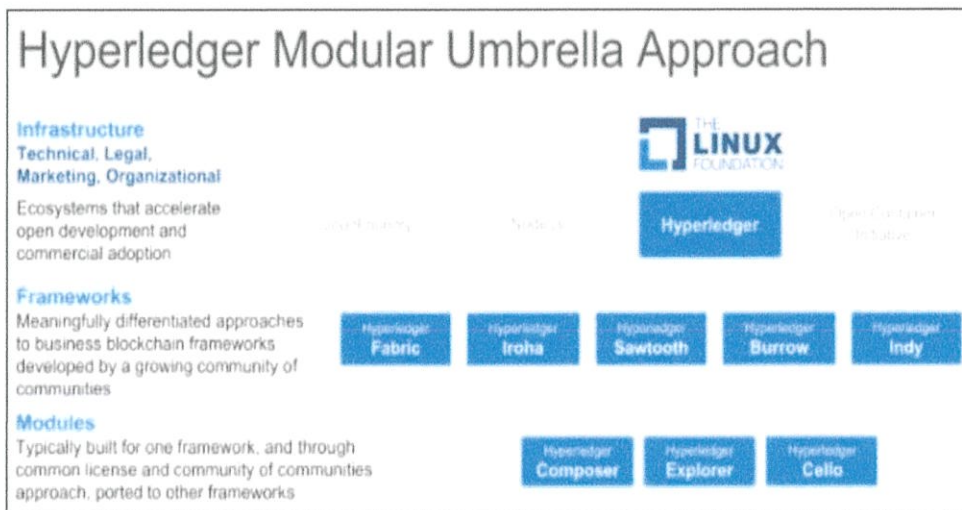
Hyperledger Modular Umbrella Approach

Infrastructure
Technical, Legal, Marketing, Organizational

Ecosystems that accelerate open development and commercial adoption

THE LINUX FOUNDATION

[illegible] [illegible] Hyperledger Open Container Initiative

Frameworks
Meaningfully differentiated approaches to business blockchain frameworks developed by a growing community of communities

Hyperledger Fabric
Hyperledger Iroha
Hyperledger Sawtooth
Hyperledger Burrow
Hyperledger Indy

Modules
Typically built for one framework, and through common license and community of communities approach, ported to other frameworks

Hyperledger Composer
Hyperledger Explorer
Hyperledger Cello